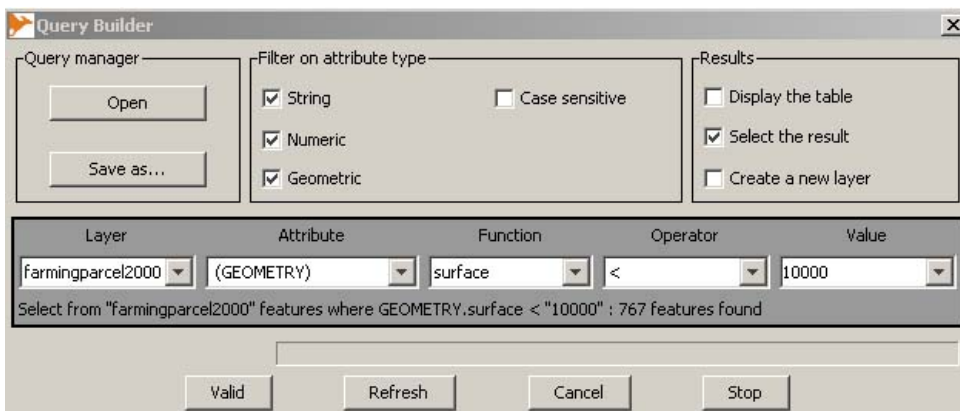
Query Builder

×

Query manager

Open

Save as...

Filter on attribute type

String

Numeric

Geometric

Case sensitive

Results

Display the table

Select the result

Create a new layer

| Layer | Attribute | Function | Operator | Value |
|---|---|---|---|---|
| farmingparcel2000 | (GEOMETRY) | surface | < | 10000 |

Select from "farmingparcel2000" features where GEOMETRY.surface < "10000" : 767 features found

Valid

Refresh

Cancel

Stop